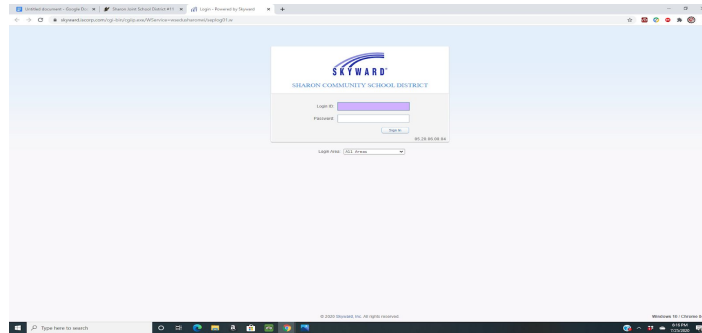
Untitled document - Google Do... ×
Sharon Joint School District #11 ×
Login - Powered by Skyward ×
+

skyward.iscorp.com/cgi-bin/cgiip.exe/WService=wsedusharoncwi/seplog01.w

SKYWARD®
SHARON COMMUNITY SCHOOL DISTRICT

Login ID:
Password:
Sign In
05.20.06.00.04

Login Area: (All Areas)

© 2020 Skyward, Inc. All rights reserved.

Type here to search

Windows 10 - Chrome 8

8:15 PM
7/25/2020